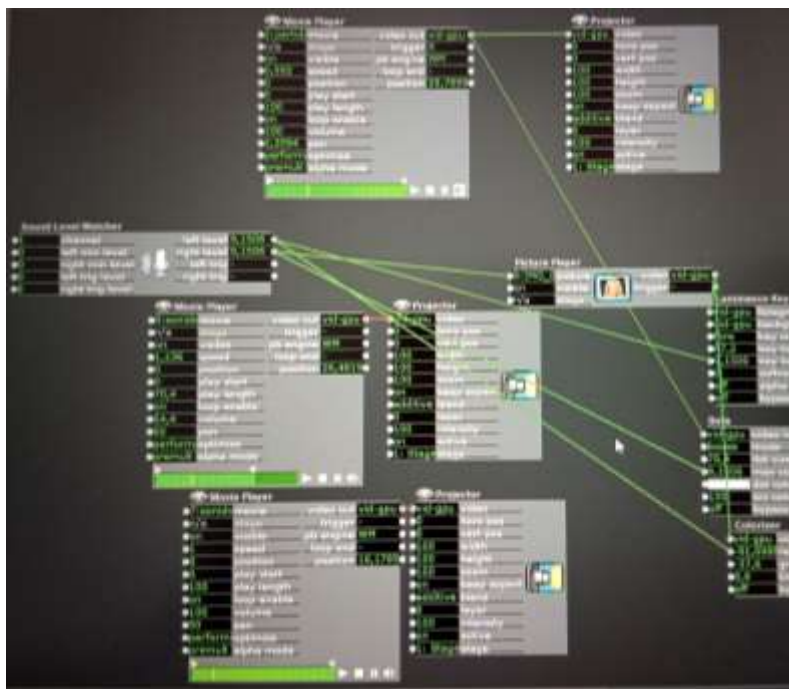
Movie Player

movie
visible
speed
position
play start
play length
loop enable
volume
pan
optimize
alpha mode

video out
trigger
pb engine
loop end
position

Projector

video
horz pos
vert pos
width
height
keep aspect
blend
layer
intensity
active
stage

Sound Level Watcher

channel
left min level
right min level
left trig level
right trig level

left level
right level
left trig
right trig

Picture Player

Movie Player

movie
visible
speed
position
play start
play length
loop enable
volume
pan
optimize
alpha mode

video out
trigger
pb engine
loop end
position

Projector

video
horz pos
vert pos
width
height
keep aspect
blend
layer
intensity
active
stage

Luminance Key

Dots

Colorizer

Movie Player

movie
visible
speed
position
play start
play length
loop enable
volume
pan
optimize
alpha mode

video out
trigger
pb engine
loop end
position

Projector

video
horz pos
vert pos
width
height
keep aspect
blend
layer
intensity
active
stage